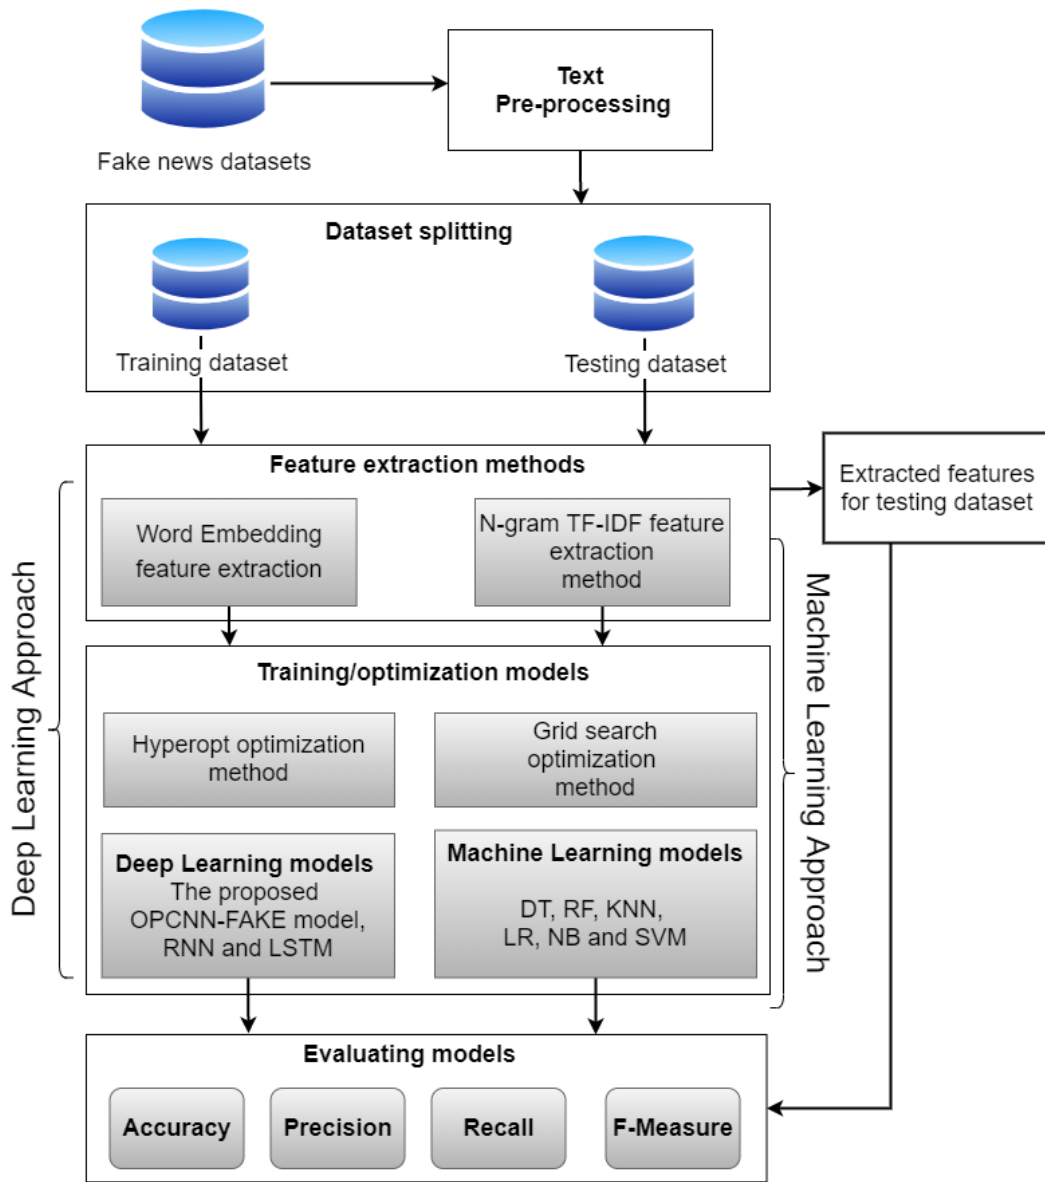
Fake news datasets

Text
Pre-processing

Dataset splitting

Training dataset

Testing dataset

Feature extraction methods

Extracted features for testing dataset

Deep Learning Approach

Word Embedding feature extraction

N-gram TF-IDF feature extraction method

Machine Learning Approach

Training/optimization models

Hyperopt optimization method

Grid search optimization method

Deep Learning models
The proposed OPCNN-FAKE model, RNN and LSTM

Machine Learning models
DT, RF, KNN, LR, NB and SVM

Evaluating models

Accuracy

Precision

Recall

F-Measure